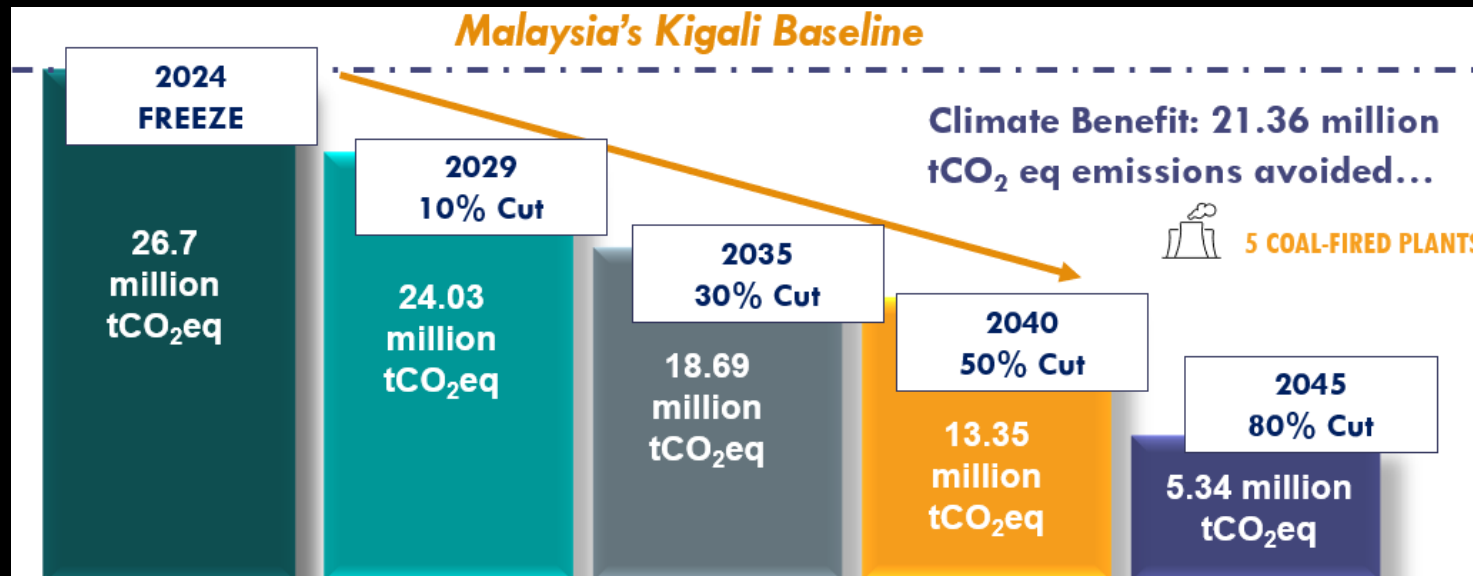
Malaysia's Kigali Baseline

2024
FREEZE

26.7 million $tCO_2eq$

2029
10% Cut

24.03 million $tCO_2eq$

2035
30% Cut

18.69 million $tCO_2eq$

2040
50% Cut

13.35 million $tCO_2eq$

2045
80% Cut

5.34 million $tCO_2eq$

Climate Benefit: 21.36 million $tCO_2$ eq emissions avoided…

5 COAL-FIRED PLANTS